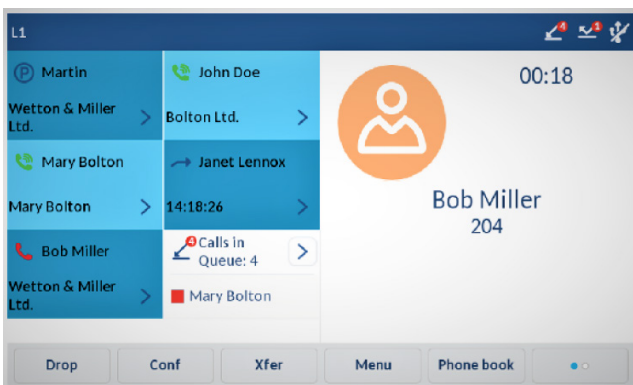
L1

4 1

Martin
Wetton & Miller Ltd.

John Doe
Bolton Ltd.

Mary Bolton
Mary Bolton

Janet Lennox
14:18:26

Bob Miller
Wetton & Miller Ltd.

4 Calls in Queue: 4

Mary Bolton

00:18

Bob Miller
204

Drop
Conf
Xfer
Menu
Phone book